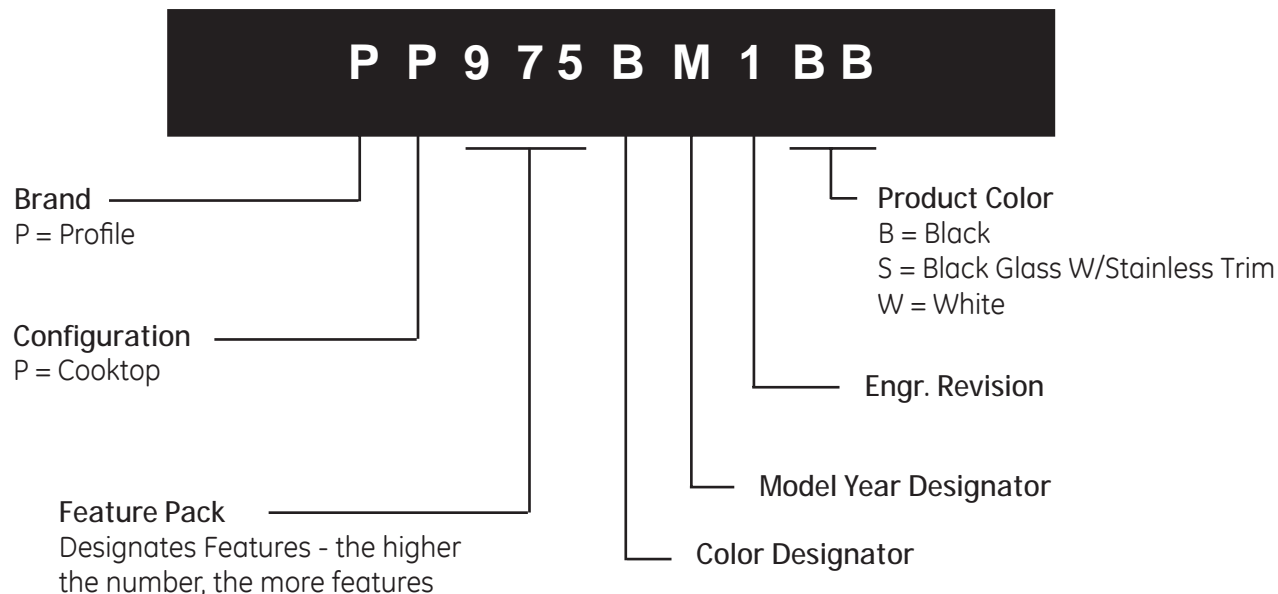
P P 9 7 5 B M 1 B B

Brand
P = Profile

Configuration
P = Cooktop

Feature Pack
Designates Features - the higher the number, the more features

Product Color
B = Black
S = Black Glass W/Stainless Trim
W = White

Engr. Revision

Model Year Designator

Color Designator